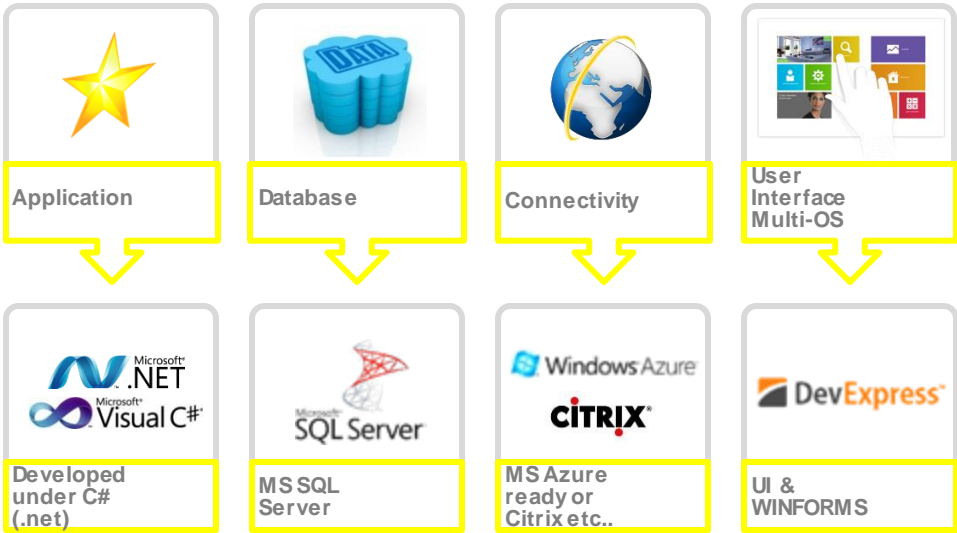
DATA

Application

Database

Connectivity

User Interface Multi-OS

Microsoft .NET

Microsoft Visual C#

Developed under C# (.net)

Microsoft SQL Server

MS SQL Server

Windows Azure

CITRIX

MS Azure ready or Citrix etc..

DevExpress

UI & WINFORMS